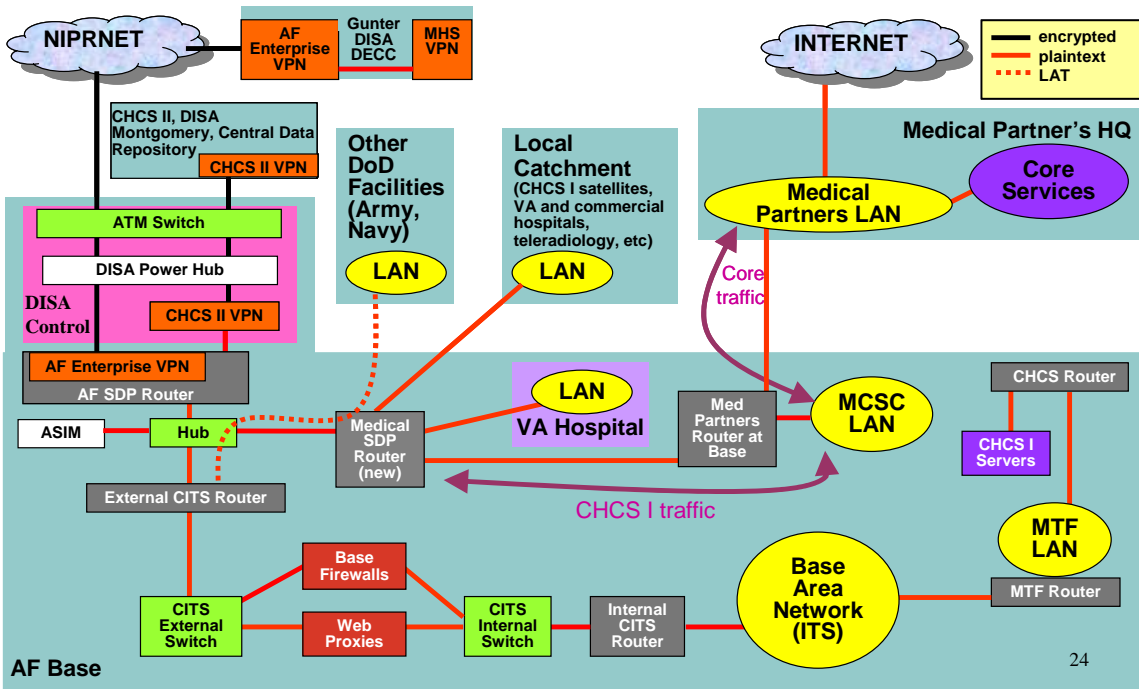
NIPRNET

AF Enterprise VPN

Gunter DISA DECC

MHS VPN

INTERNET

encrypted
plaintext
LAT

Medical Partner's HQ

CHCS II, DISA Montgomery, Central Data Repository

CHCS II VPN

Other DoD Facilities (Army, Navy)

LAN

Local Catchment (CHCS I satellites, VA and commercial hospitals, teleradiology, etc)

LAN

Medical Partners LAN

Core Services

ATM Switch

DISA Power Hub

DISA Control

CHCS II VPN

Core traffic

AF Enterprise VPN

AF SDP Router

LAN

VA Hospital

Med Partners Router at Base

MCSC LAN

CHCS Router

ASIM

Hub

Medical SDP Router (new)

CHCS I Servers

External CITS Router

CHCS I traffic

Base Firewalls

Base Area Network (ITS)

MTF LAN

MTF Router

CITS External Switch

Web Proxies

CITS Internal Switch

Internal CITS Router

AF Base

24